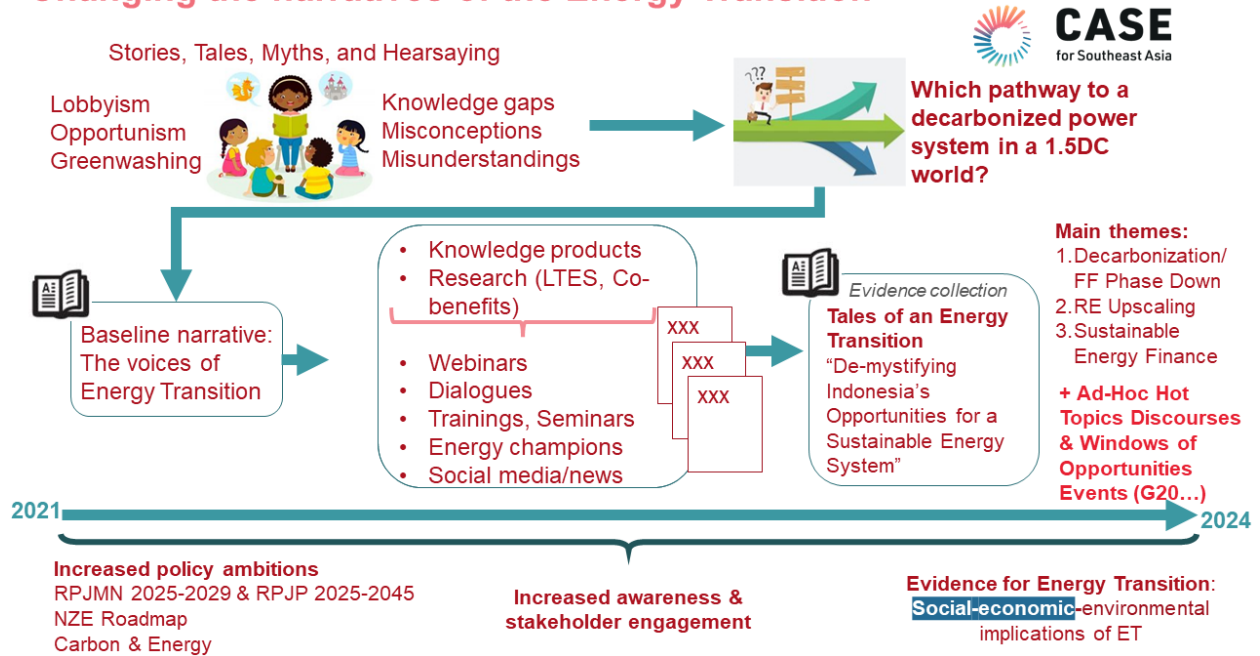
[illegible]

CASE
for Southeast Asia

Stories, Tales, Myths, and Hearsaying

Lobbyism
Opportunism
Greenwashing

Knowledge gaps
Misconceptions
Misunderstandings

Which pathway to a decarbonized power system in a 1.5DC world?

Baseline narrative: The voices of Energy Transition

- Knowledge products
- Research (LTES, Co-benefits)

- Webinars
- Dialogues
- Trainings, Seminars
- Energy champions
- Social media/news

XXX
XXX
XXX

Evidence collection
Tales of an Energy Transition
"De-mystifying Indonesia's Opportunities for a Sustainable Energy System"

Main themes:
1. Decarbonization/ FF Phase Down
2. RE Upscaling
3. Sustainable Energy Finance

+ Ad-Hoc Hot Topics Discourses & Windows of Opportunities Events (G20…)

2021

2024

Increased policy ambitions
RPJMN 2025-2029 & RPJP 2025-2045
NZE Roadmap
Carbon & Energy

Increased awareness & stakeholder engagement

Evidence for Energy Transition:
Social-economic-environmental implications of ET